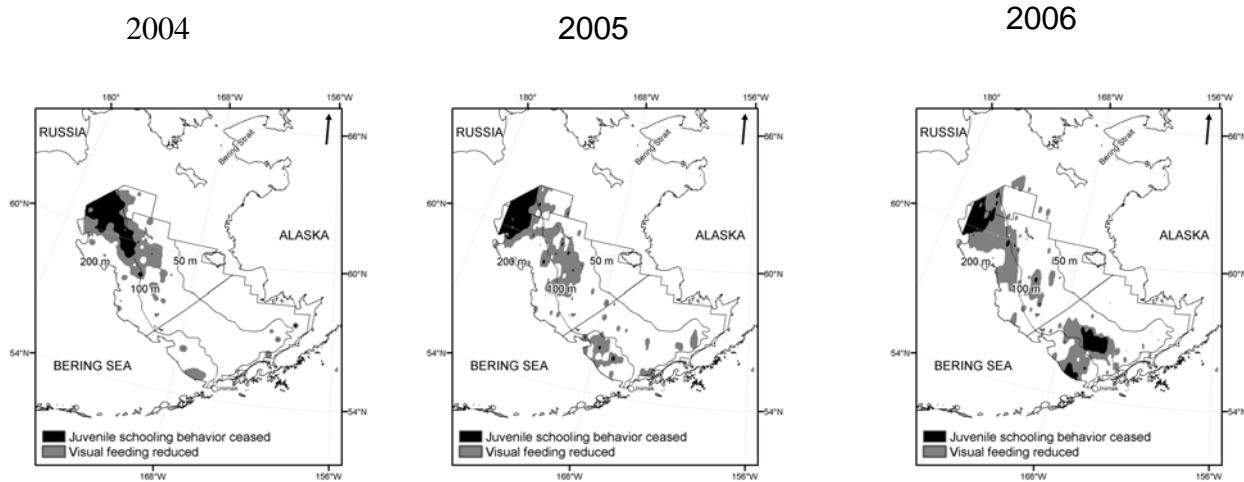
2004

180° 168°W 156°W
66°N
RUSSIA
Bering Strait
60°N
ALASKA
200 m
50 m
100 m
60°N
54°N
BERING SEA
54°N
Juvenile schooling behavior ceased
Visual feeding reduced
168°W 156°W

2005

180° 168°W 156°W
66°N
RUSSIA
Bering Strait
60°N
ALASKA
200 m
50 m
100 m
60°N
54°N
BERING SEA
54°N
Juvenile schooling behavior ceased
Visual feeding reduced
168°W 156°W

2006

180° 168°W 156°W
66°N
RUSSIA
Bering Strait
60°N
ALASKA
200 m
50 m
100 m
60°N
54°N
BERING SEA
54°N
Juvenile schooling behavior ceased
Visual feeding reduced
168°W 156°W